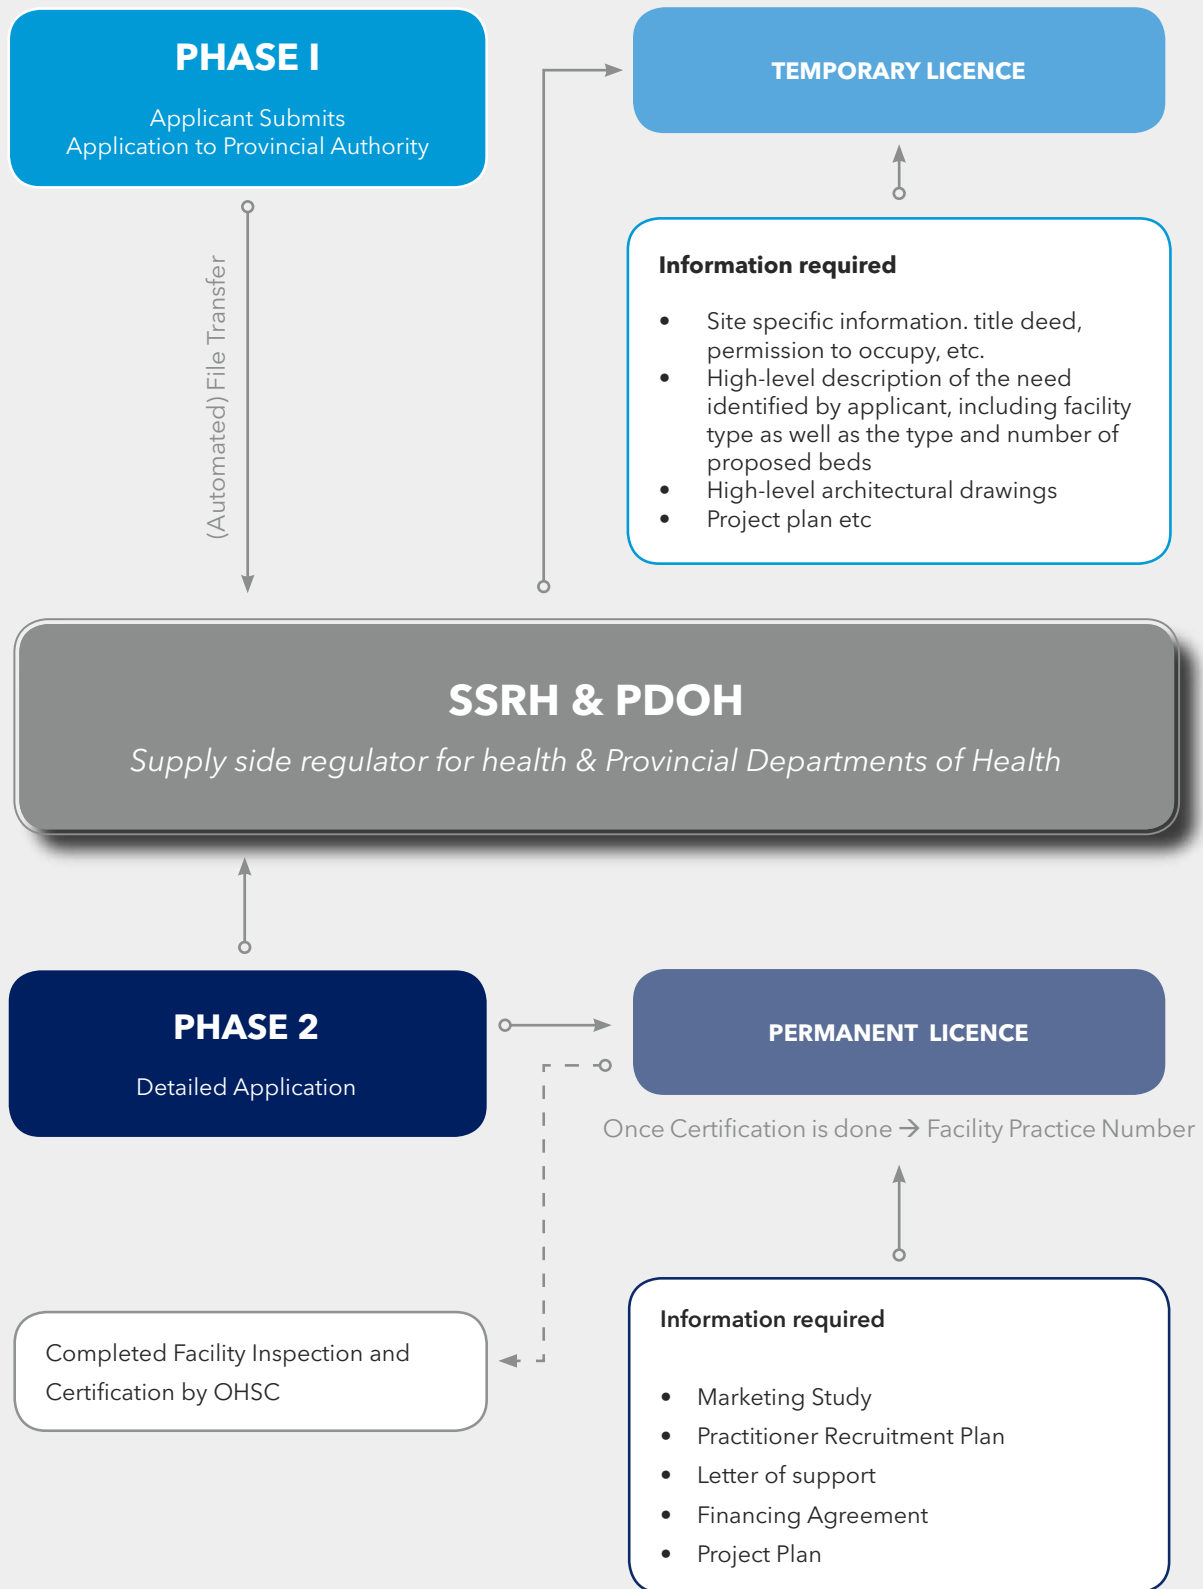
PHASE I

Applicant Submits Application to Provincial Authority

TEMPORARY LICENCE

(Automated) File Transfer

Information required

- Site specific information. title deed, permission to occupy, etc.
- High-level description of the need identified by applicant, including facility type as well as the type and number of proposed beds
- High-level architectural drawings
- Project plan etc

SSRH & PDOH

Supply side regulator for health & Provincial Departments of Health

PHASE 2

Detailed Application

PERMANENT LICENCE

Once Certification is done → Facility Practice Number

Completed Facility Inspection and Certification by OHSC

Information required

- Marketing Study
- Practitioner Recruitment Plan
- Letter of support
- Financing Agreement
- Project Plan